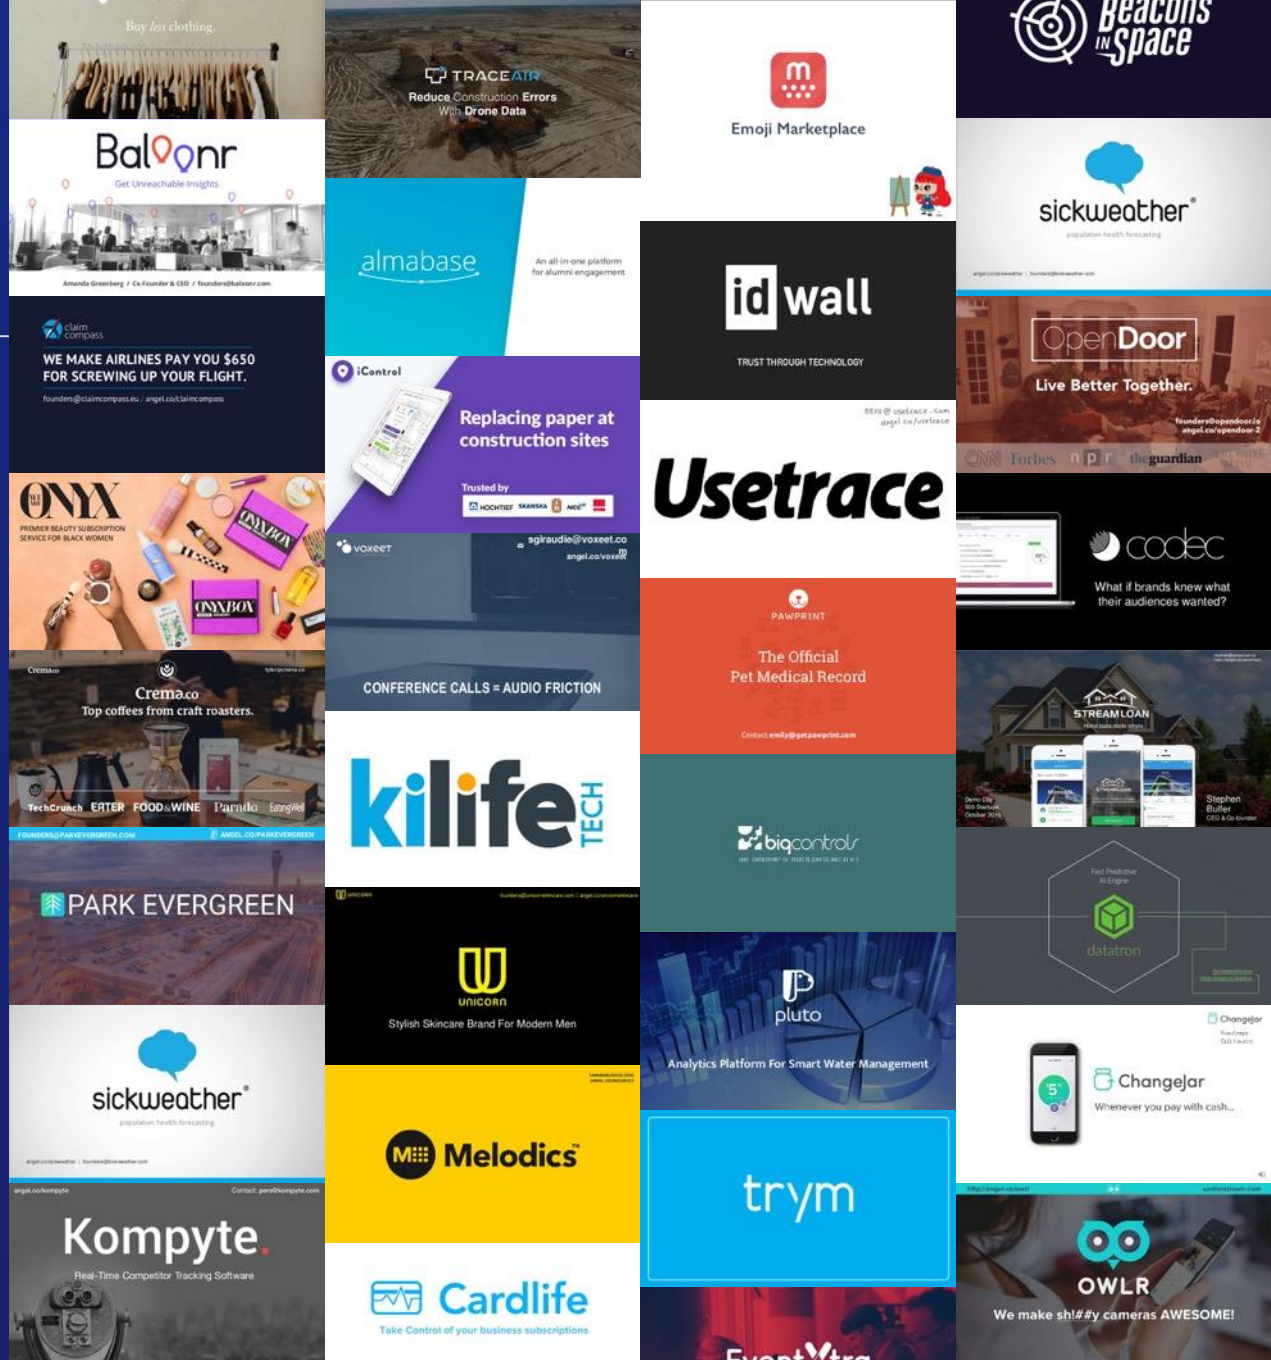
Buy less clothing.

Baloonr
Get Unreachable Insights
Amanda Greenberg / Co-Founder & CEO / founders@baloonr.com

claim compass
WE MAKE AIRLINES PAY YOU $650 FOR SCREWING UP YOUR FLIGHT.
founders@claimcompass.eu / angel.co/claimcompass

ONYX
PREMIER BEAUTY SUBSCRIPTION SERVICE FOR BLACK WOMEN
ONYXBOX
ONYXBOX

Crema.co
Crema.co
Top coffees from craft roasters.
TechCrunch EATER FOOD&WINE Parade

FOUNDERS@PARKEVERGREEN.COM ANGEL.CO/PARKEVERGREEN
PARK EVERGREEN

sickweather
population health forecasting

angel.co/kompyte Contact: pere@kompyte.com
Kompyte.
Real-Time Competitor Tracking Software

TRACEAIR
Reduce Construction Errors With Drone Data

almabase
An all-in-one platform for alumni engagement

iControl
Replacing paper at construction sites
Trusted by

voxeet
sgiraudie@voxeet.co
angel.co/voxeet
CONFERENCE CALLS = AUDIO FRICTION

kilife TECH

UNICORN
Stylish Skincare Brand For Modern Men

Melodics

Cardlife
Take Control of your business subscriptions

Emoji Marketplace

id wall
TRUST THROUGH TECHNOLOGY

Usetrace

PAWPRINT
The Official Pet Medical Record
Contact emily@getpawprint.com

bigcontrols

pluto
Analytics Platform For Smart Water Management

trym

EventXtra

Beacons in Space

sickweather
population health forecasting

OpenDoor
Live Better Together.
founders@opendoor.io
angel.co/opendoor-2
CNN Forbes npr theguardian

codec
What if brands knew what their audiences wanted?

STREAMLOAN
Stephen Butler
CEO & Co-founder

Fast Predictive AI Engine
datatron

ChangeJar
ChangeJar
Whenever you pay with cash...

OWLR
We make sh!##y cameras AWESOME!